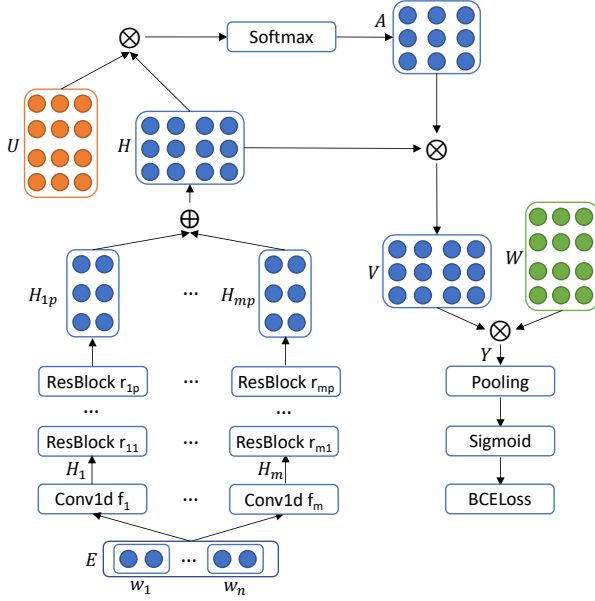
$\otimes$ Softmax $A$

$U$ $H$

$\otimes$

$\oplus$

$V$ $W$

$H_{1p}$ ... $H_{mp}$

$\otimes$

$Y$

ResBlock $r_{1p}$ ... ResBlock $r_{mp}$

Pooling

...

...

ResBlock $r_{11}$ ... ResBlock $r_{m1}$

Sigmoid

$H_1$ $H_m$

Conv1d $f_1$ ... Conv1d $f_m$

BCELoss

$E$ ...

$w_1$ $w_n$